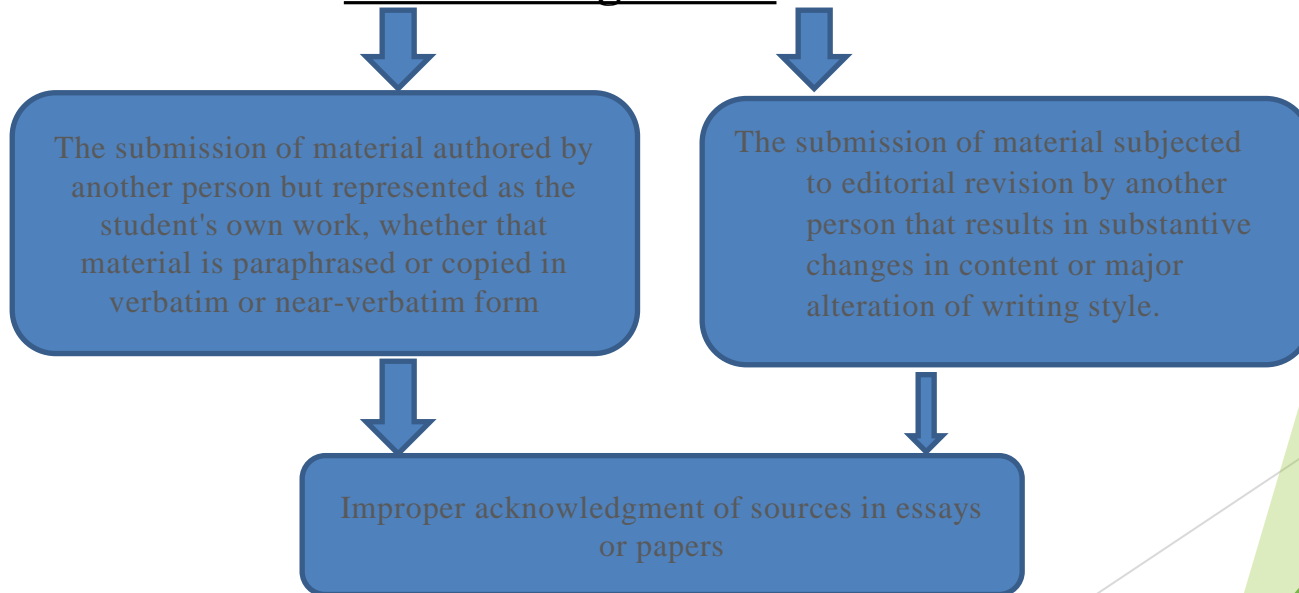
The submission of material authored by another person but represented as the student's own work, whether that material is paraphrased or copied in verbatim or near-verbatim form

The submission of material subjected to editorial revision by another person that results in substantive changes in content or major alteration of writing style.

Improper acknowledgment of sources in essays or papers